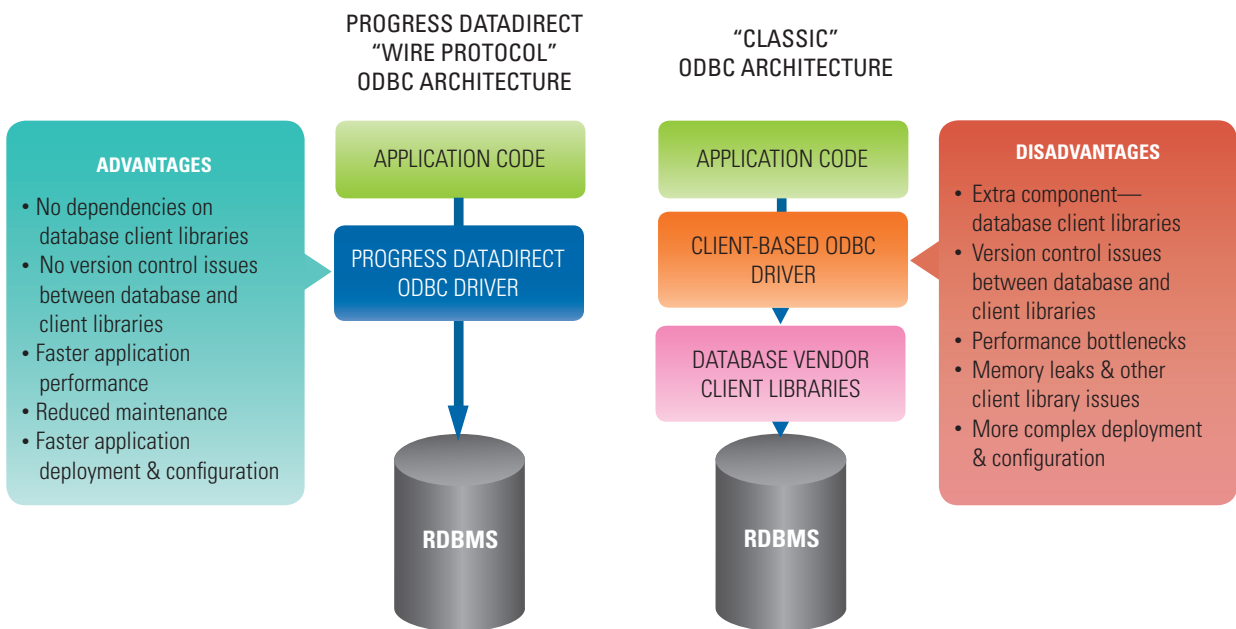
ADVANTAGES

• No dependencies on database client libraries
• No version control issues between database and client libraries
• Faster application performance
• Reduced maintenance
• Faster application deployment & configuration

PROGRESS DATADIRECT "WIRE PROTOCOL" ODBC ARCHITECTURE

APPLICATION CODE

PROGRESS DATADIRECT ODBC DRIVER

RDBMS

"CLASSIC" ODBC ARCHITECTURE

APPLICATION CODE

CLIENT-BASED ODBC DRIVER

DATABASE VENDOR CLIENT LIBRARIES

RDBMS

DISADVANTAGES

• Extra component—database client libraries
• Version control issues between database and client libraries
• Performance bottlenecks
• Memory leaks & other client library issues
• More complex deployment & configuration